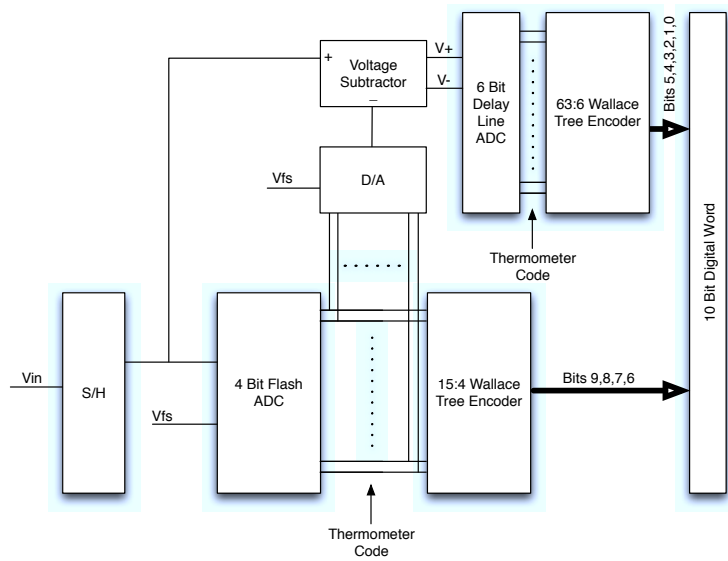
+
Voltage Subtractor
–
V+
V-
6 Bit Delay Line ADC
63:6 Wallace Tree Encoder
Bits 5,4,3,2,1,0
Vfs
D/A
Thermometer Code
10 Bit Digital Word
Vin
S/H
Vfs
4 Bit Flash ADC
15:4 Wallace Tree Encoder
Bits 9,8,7,6
Thermometer Code